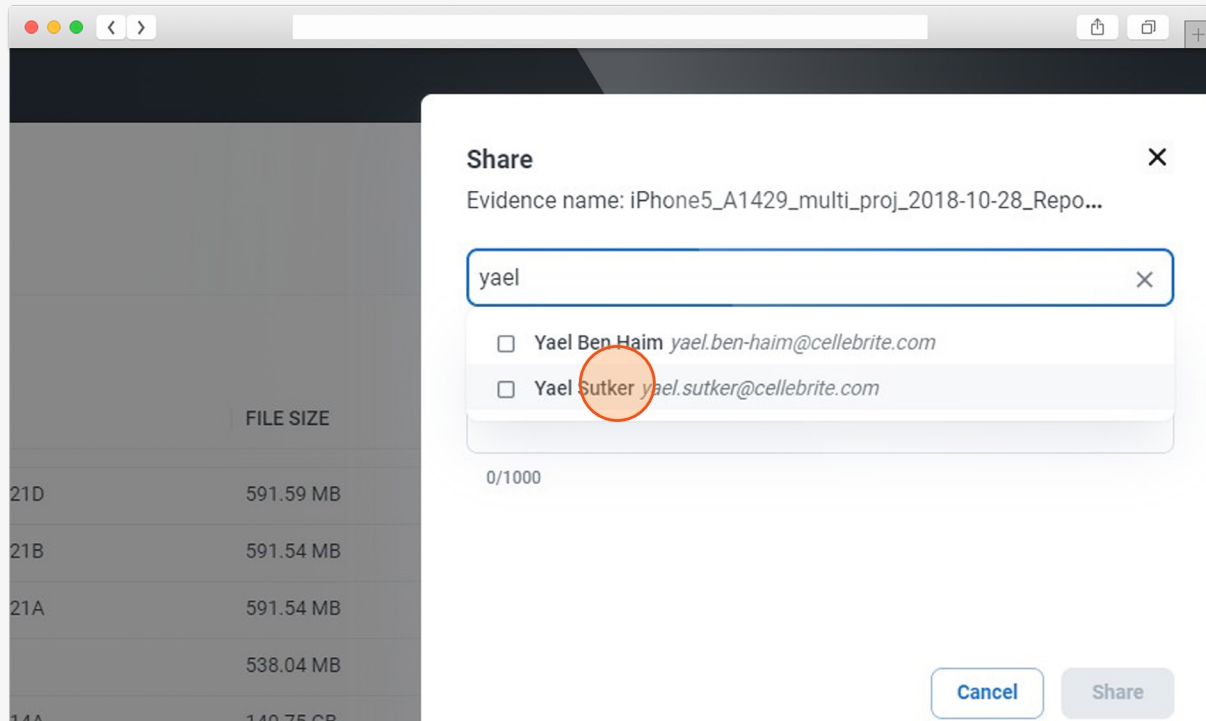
FILE SIZE

21D 591.59 MB

21B 591.54 MB

21A 591.54 MB

538.04 MB

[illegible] 140.75 GB

Share

Evidence name: iPhone5_A1429_multi_proj_2018-10-28_Repo...

yael

Yael Ben Haim yael.ben-haim@cellebrite.com

Yael Sutker yael.sutker@cellebrite.com

0/1000

Cancel

Share